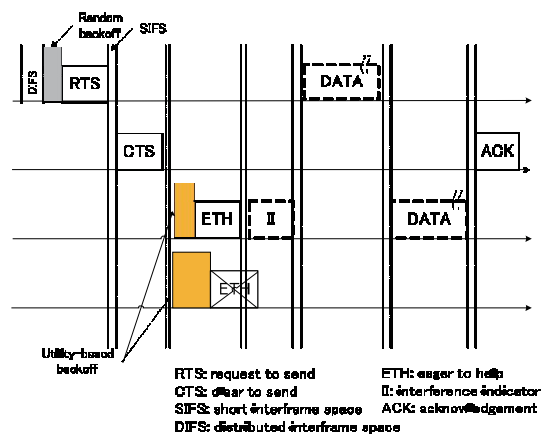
Random backoff

SIFS

DIFS

RTS

DATA

CTS

ACK

ETH

II

DATA

ETH

Utility-based backoff

RTS: request to send
CTS: clear to send
SIFS: short interframe space
DIFS: distributed interframe space

ETH: eager to help
II: interference indicator
ACK: acknowledgement